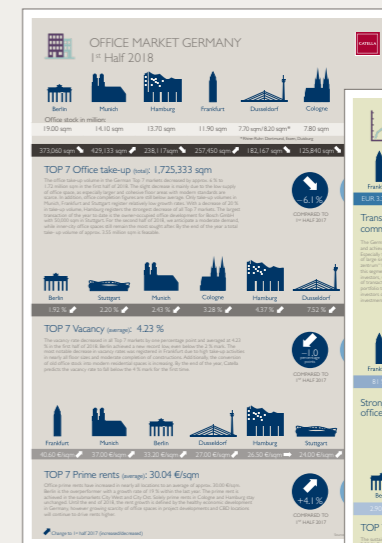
OFFICE MARKET GERMANY
1st Half 2018

CATELLA

Berlin
Munich
Hamburg
Frankfurt
Dusseldorf
Cologne

Office stock in million

19.00 sqm
14.10 sqm
13.70 sqm
11.90 sqm
7.70 sqm/8.20 sqm*
7.80 sqm

373,060 sqm
429,133 sqm
238,117 sqm
257,450 sqm
182,167 sqm
125,840 sqm

TOP 7 Office take-up (total): 1,725,333 sqm

-6.1 %
COMPARED TO 1st HALF 2017

Berlin
Stuttgart
Munich
Cologne
Hamburg
Dusseldorf

-1.92 %
2.20 %
2.43 %
3.28 %
4.37 %
7.52 %

TOP 7 Vacancy (average): 4.23 %

-1.0 percentage points
COMPARED TO 1st HALF 2017

Frankfurt
Munich
Berlin
Dusseldorf
Hamburg
Stuttgart

40.60 €/sqm
37.00 €/sqm
33.20 €/sqm
27.00 €/sqm
26.50 €/sqm
24.00 €/sqm

TOP 7 Prime rents (average): 30.04 €/sqm

+4.1 %
COMPARED TO 1st HALF 2017

Change to 1st Half 2017 (increase/decrease)

Frank
EUR 3
Trans
comm
Stron
office
Berl
TOP